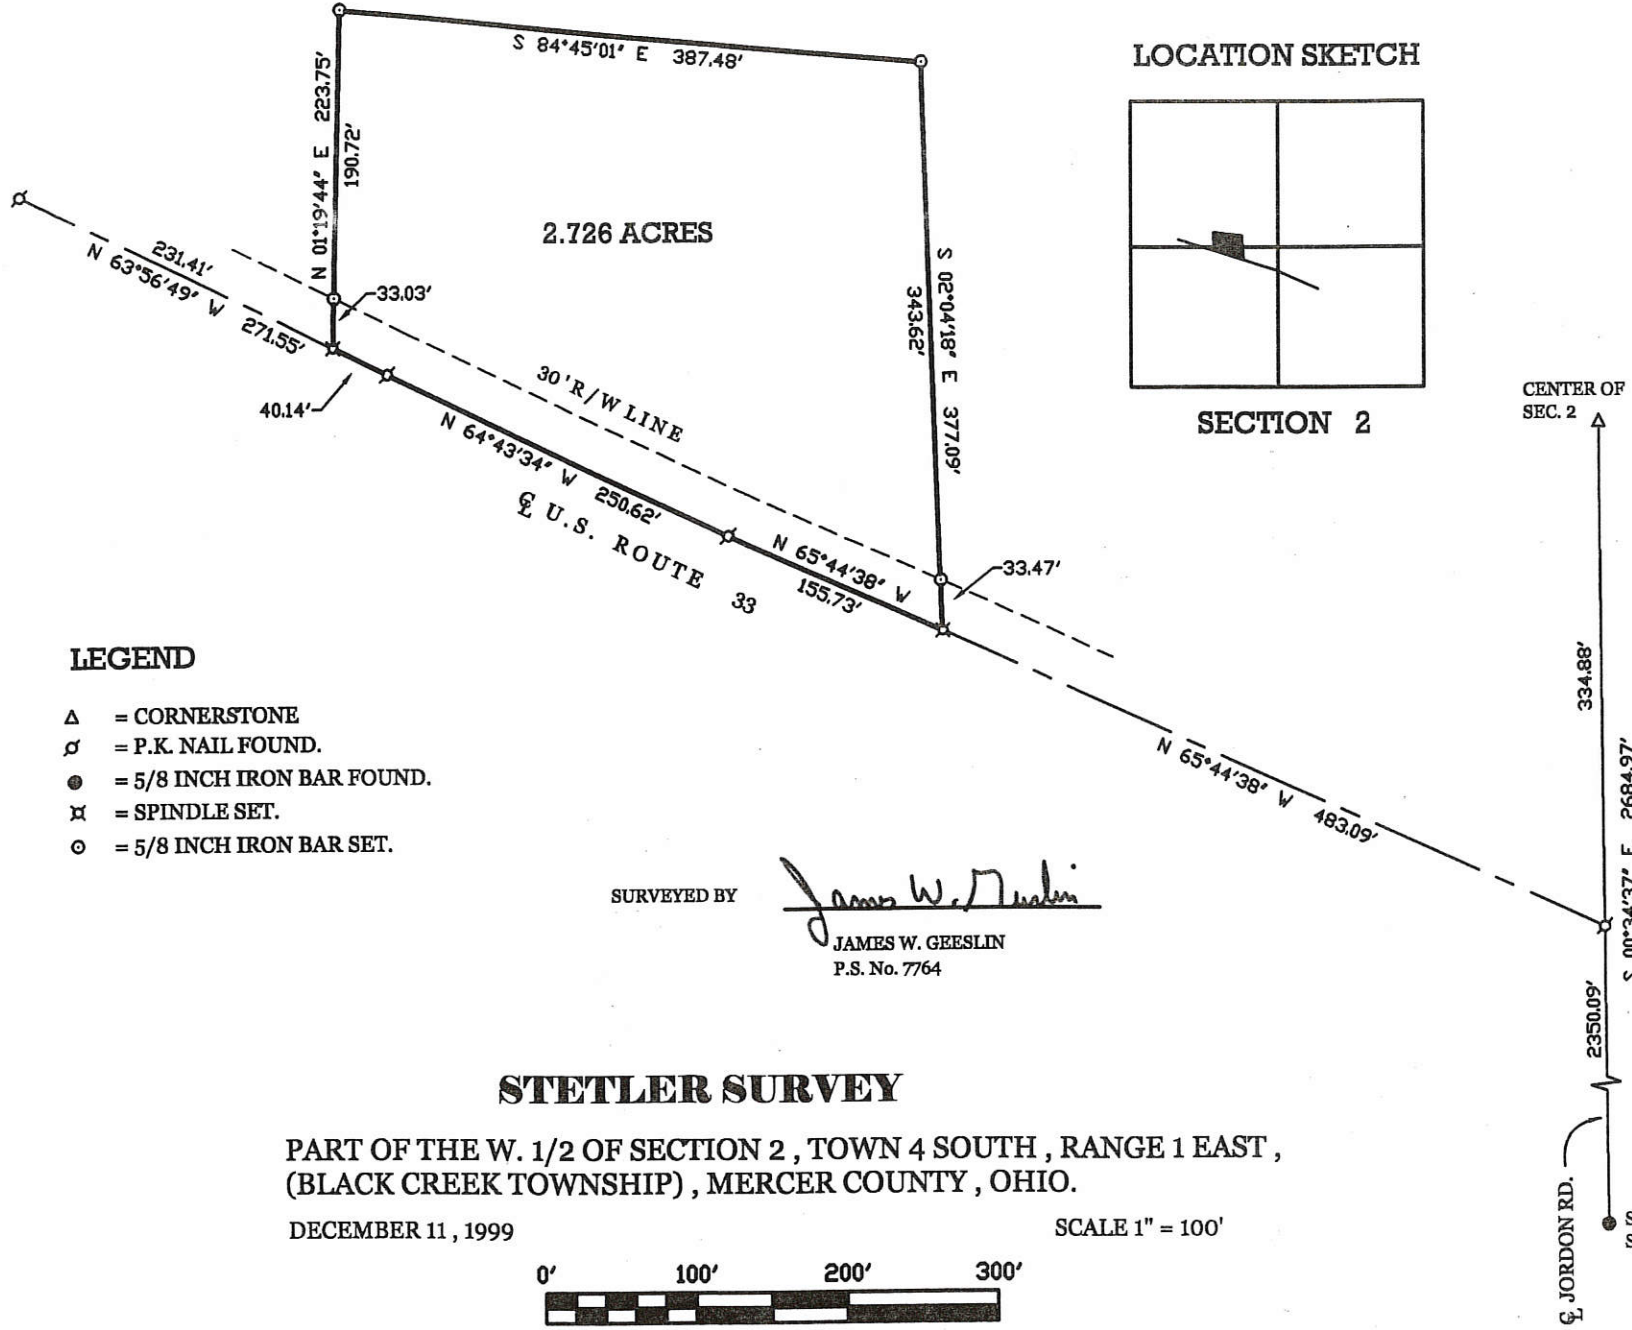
S 84°45'01" E 387.48'

LOCATION SKETCH

N 01°19'44" E 223.75'

190.72'

2.726 ACRES

S 02°04'18" E 377.09'

343.62'

231.41'

N 63°56'49" W 271.55'

33.03'

40.14'

30 'R/W LINE

N 64°43'34" W 250.62'

℄ U.S. ROUTE 33

N 65°44'38" W 155.73'

33.47'

SECTION 2

CENTER OF SEC. 2

334.88'

S 00°34'37" E 2684.97'

N 65°44'38" W 483.09'

LEGEND

Δ = CORNERSTONE

= P.K. NAIL FOUND.

= 5/8 INCH IRON BAR FOUND.

= SPINDLE SET.

= 5/8 INCH IRON BAR SET.

SURVEYED BY James W. Geeslin

JAMES W. GEESLIN
P.S. No. 7764

2350.09'

STETLER SURVEY

PART OF THE W. 1/2 OF SECTION 2, TOWN 4 SOUTH, RANGE 1 EAST, (BLACK CREEK TOWNSHIP), MERCER COUNTY, OHIO.

DECEMBER 11, 1999

SCALE 1" = 100'

0' 100' 200' 300'

℄ JORDON RD.

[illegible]